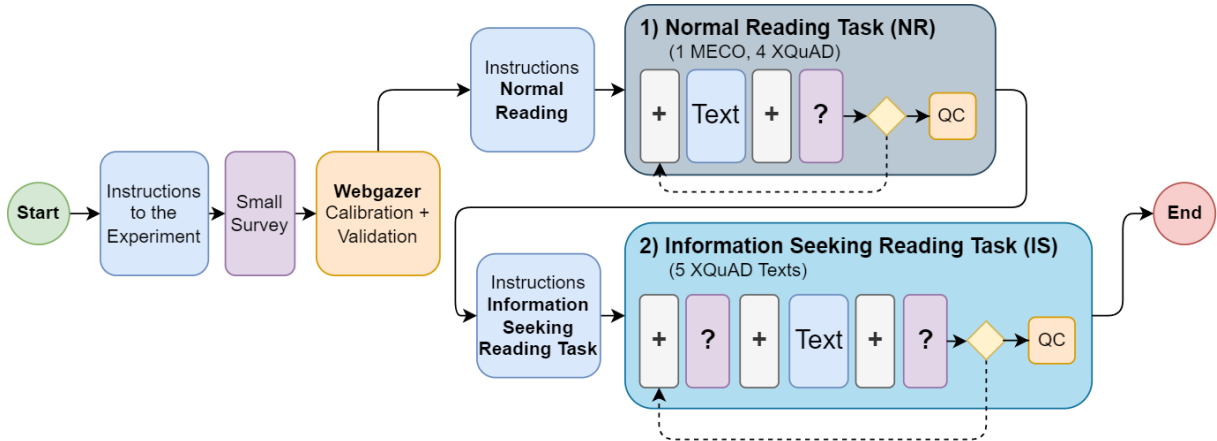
Start

Instructions to the Experiment

Small Survey

Webgazer Calibration + Validation

Instructions Normal Reading

1) Normal Reading Task (NR)
(1 MECO, 4 XQuAD)

+

Text

+

?

QC

Instructions Information Seeking Reading Task

2) Information Seeking Reading Task (IS)
(5 XQuAD Texts)

+

?

+

Text

+

?

QC

End